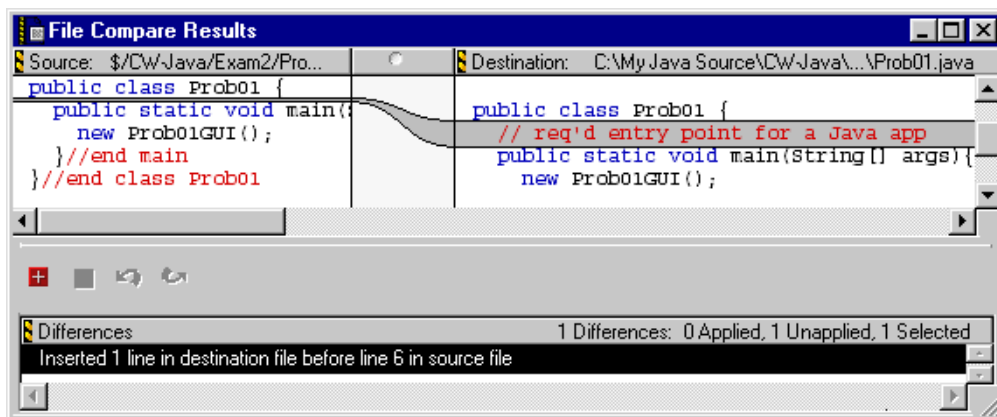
File Compare Results

Source: $/CW-Java/Exam2/Pro...

public class Prob01 {
  public static void main(
    new Prob01GUI();
  }//end main
}//end class Prob01

Destination: C:\My Java Source\CW-Java\...\Prob01.java

public class Prob01 {
  // req'd entry point for a Java app
  public static void main(String[] args){
    new Prob01GUI();

Differences

1 Differences: 0 Applied, 1 Unapplied, 1 Selected

Inserted 1 line in destination file before line 6 in source file